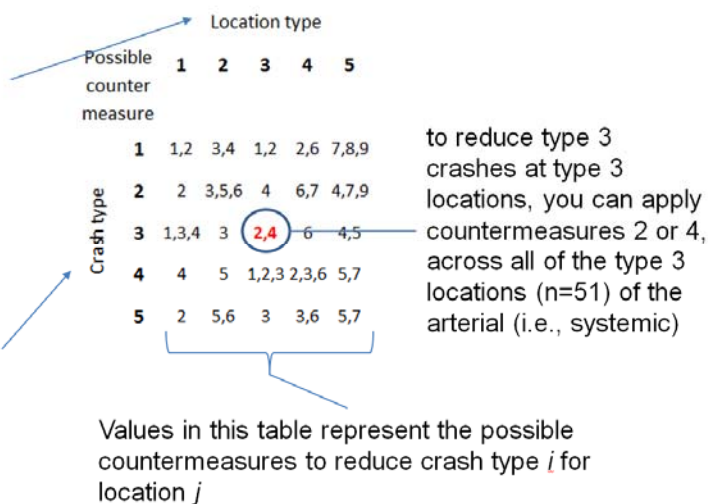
Location type

Possible counter measure

| | | 1 | 2 | 3 | 4 | 5 |
|---|---|---|---|---|---|---|
| Crash type | 1 | 1,2 | 3,4 | 1,2 | 2,6 | 7,8,9 |
| | 2 | 2 | 3,5,6 | 4 | 6,7 | 4,7,9 |
| | 3 | 1,3,4 | 3 | 2,4 | 6 | 4,5 |
| | 4 | 4 | 5 | 1,2,3 | 2,3,6 | 5,7 |
| | 5 | 2 | 5,6 | 3 | 3,6 | 5,7 |

to reduce type 3 crashes at type 3 locations, you can apply countermeasures 2 or 4, across all of the type 3 locations (n=51) of the arterial (i.e., systemic)

Values in this table represent the possible countermeasures to reduce crash type $i$ for location $j$